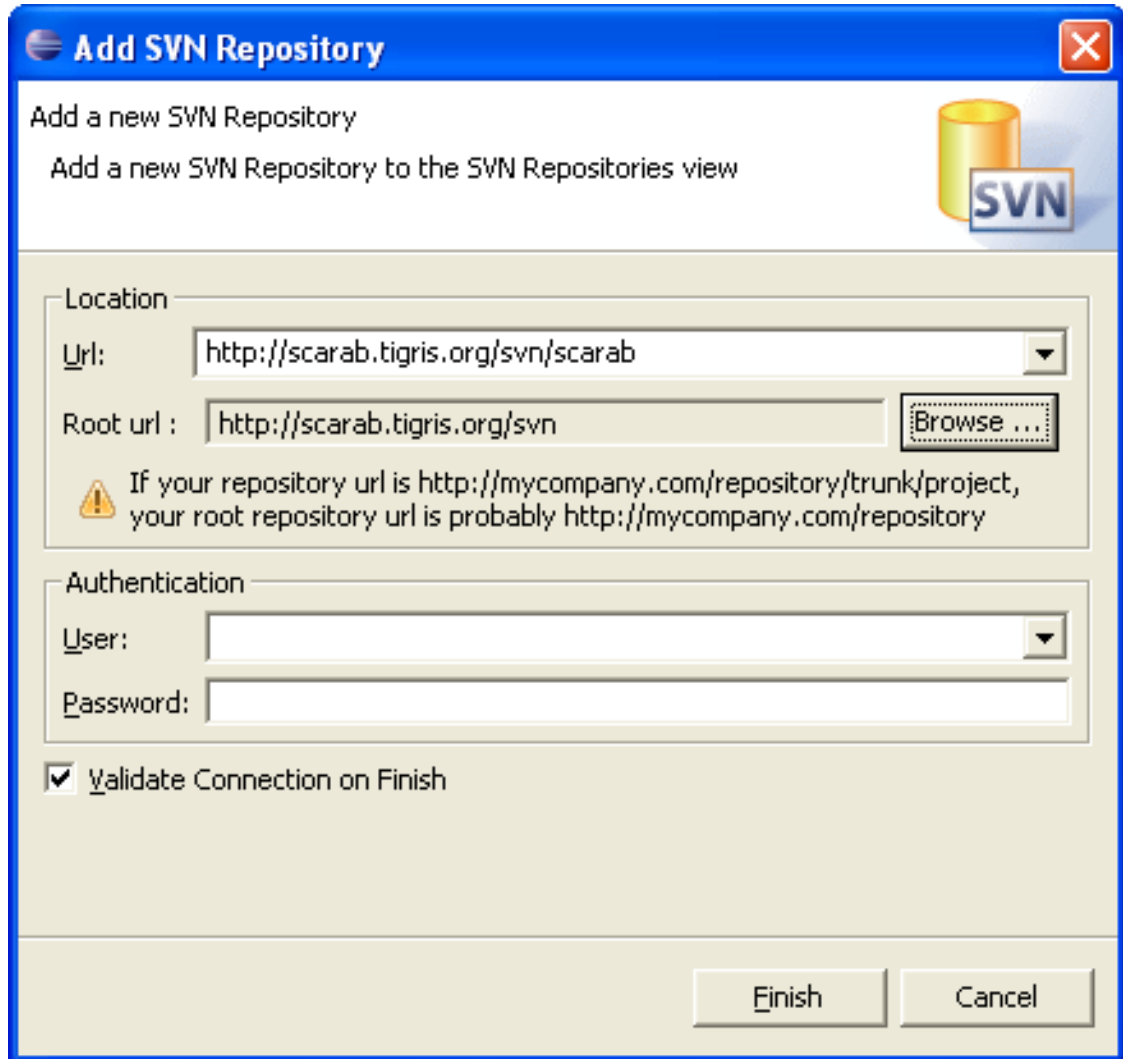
Add SVN Repository

Add a new SVN Repository

Add a new SVN Repository to the SVN Repositories view

SVN

Location

Url: http://scarab.tigris.org/svn/scarab

Root url : http://scarab.tigris.org/svn

Browse ...

If your repository url is http://mycompany.com/repository/trunk/project, your root repository url is probably http://mycompany.com/repository

Authentication

User:

Password:

Validate Connection on Finish

Finish

Cancel